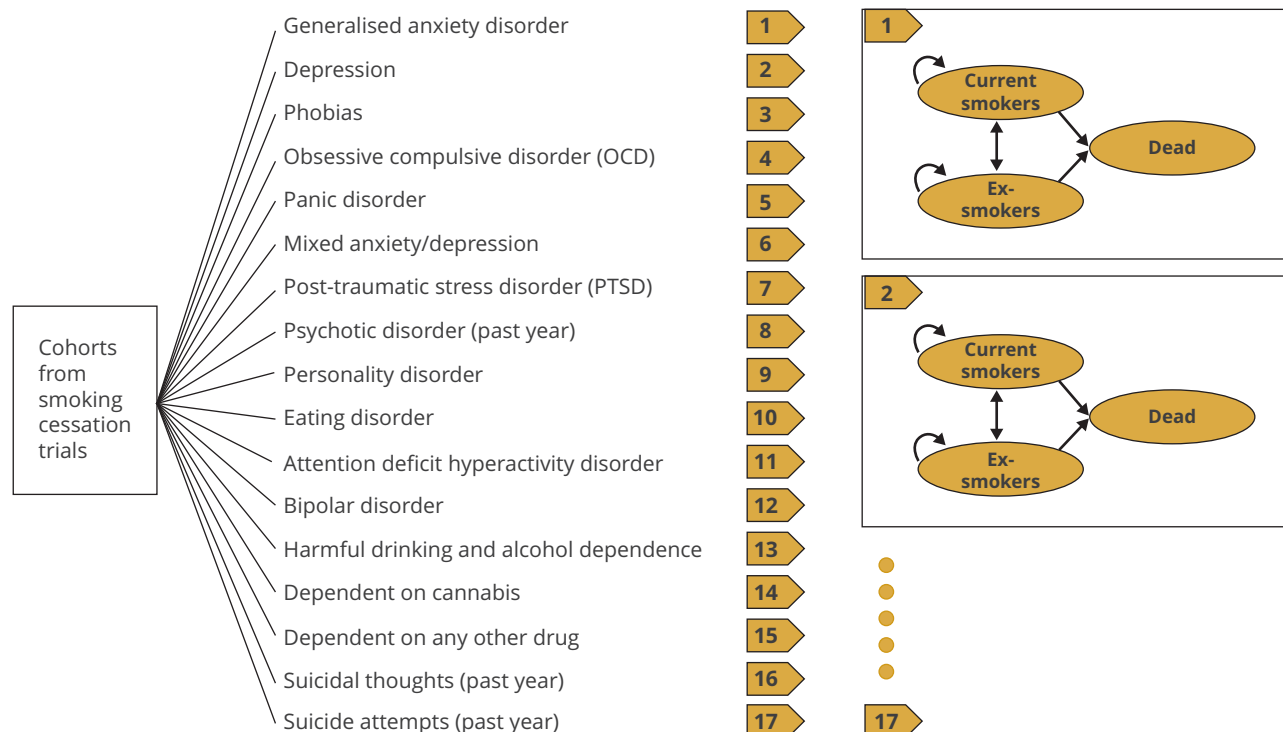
Cohorts from smoking cessation trials

Generalised anxiety disorder
Depression
Phobias
Obsessive compulsive disorder (OCD)
Panic disorder
Mixed anxiety/depression
Post-traumatic stress disorder (PTSD)
Psychotic disorder (past year)
Personality disorder
Eating disorder
Attention deficit hyperactivity disorder
Bipolar disorder
Harmful drinking and alcohol dependence
Dependent on cannabis
Dependent on any other drug
Suicidal thoughts (past year)
Suicide attempts (past year)

1
2
3
4
5
6
7
8
9
10
11
12
13
14
15
16
17

1
Current smokers
Ex-smokers
Dead

2
Current smokers
Ex-smokers
Dead

17